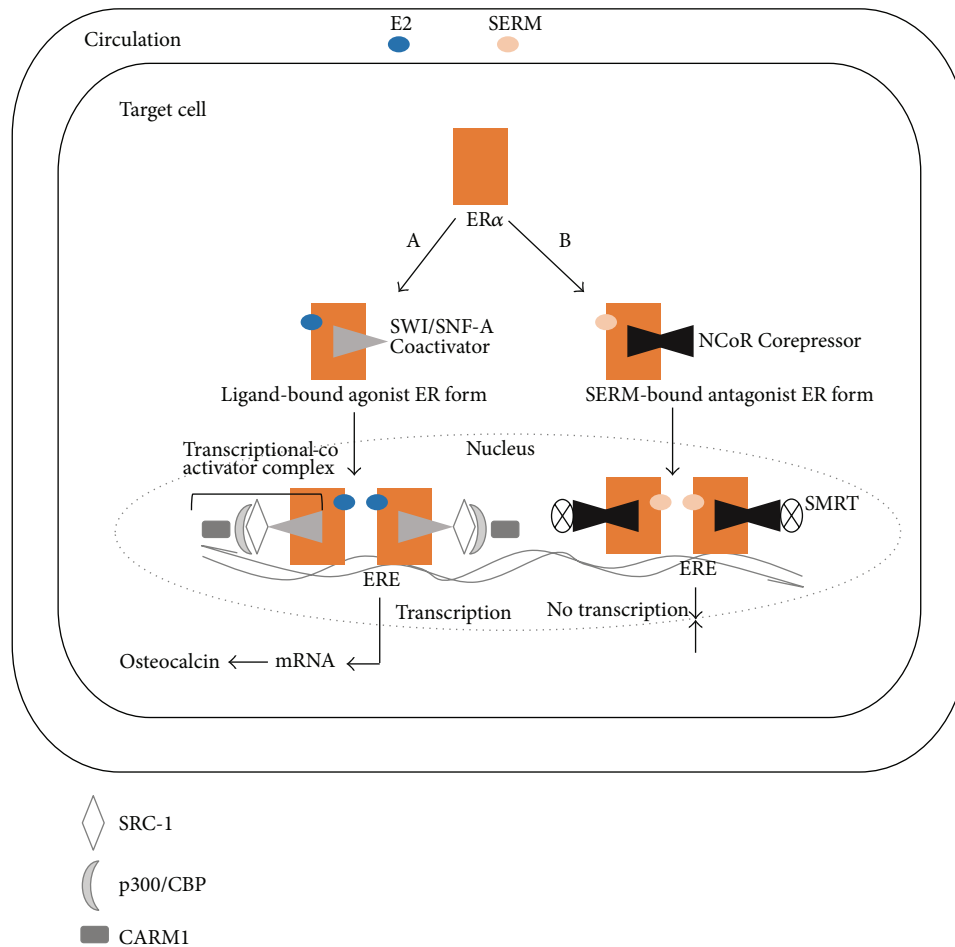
Circulation

E2

SERM

Target cell

ER$\alpha$

A

B

SWI/SNF-A Coactivator

NCoR Corepressor

Ligand-bound agonist ER form

SERM-bound antagonist ER form

Transcriptional-co activator complex

Nucleus

SMRT

ERE

ERE

Transcription

No transcription

Osteocalcin

mRNA

SRC-1

p300/CBP

CARM1